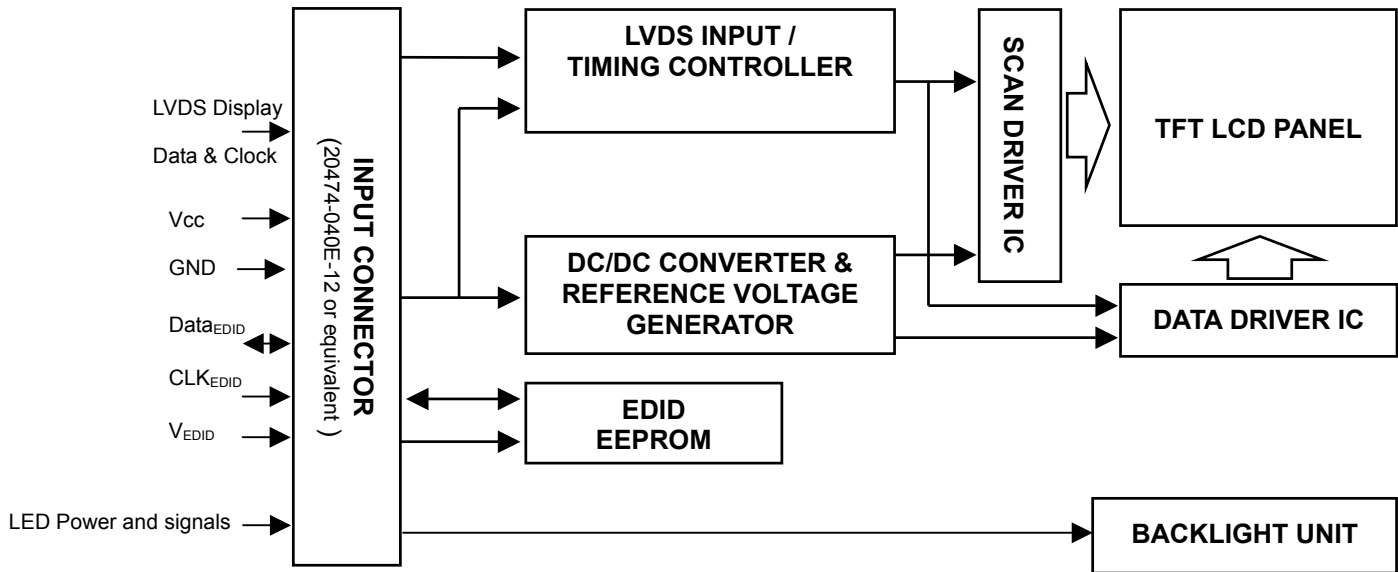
LVDS Display Data & Clock

Vcc

GND

Data$_{EDID}$

CLK$_{EDID}$

V$_{EDID}$

LED Power and signals

INPUT CONNECTOR
(20474-040E-12 or equivalent )

LVDS INPUT / TIMING CONTROLLER

DC/DC CONVERTER & REFERENCE VOLTAGE GENERATOR

EDID EEPROM

SCAN DRIVER IC

TFT LCD PANEL

DATA DRIVER IC

BACKLIGHT UNIT